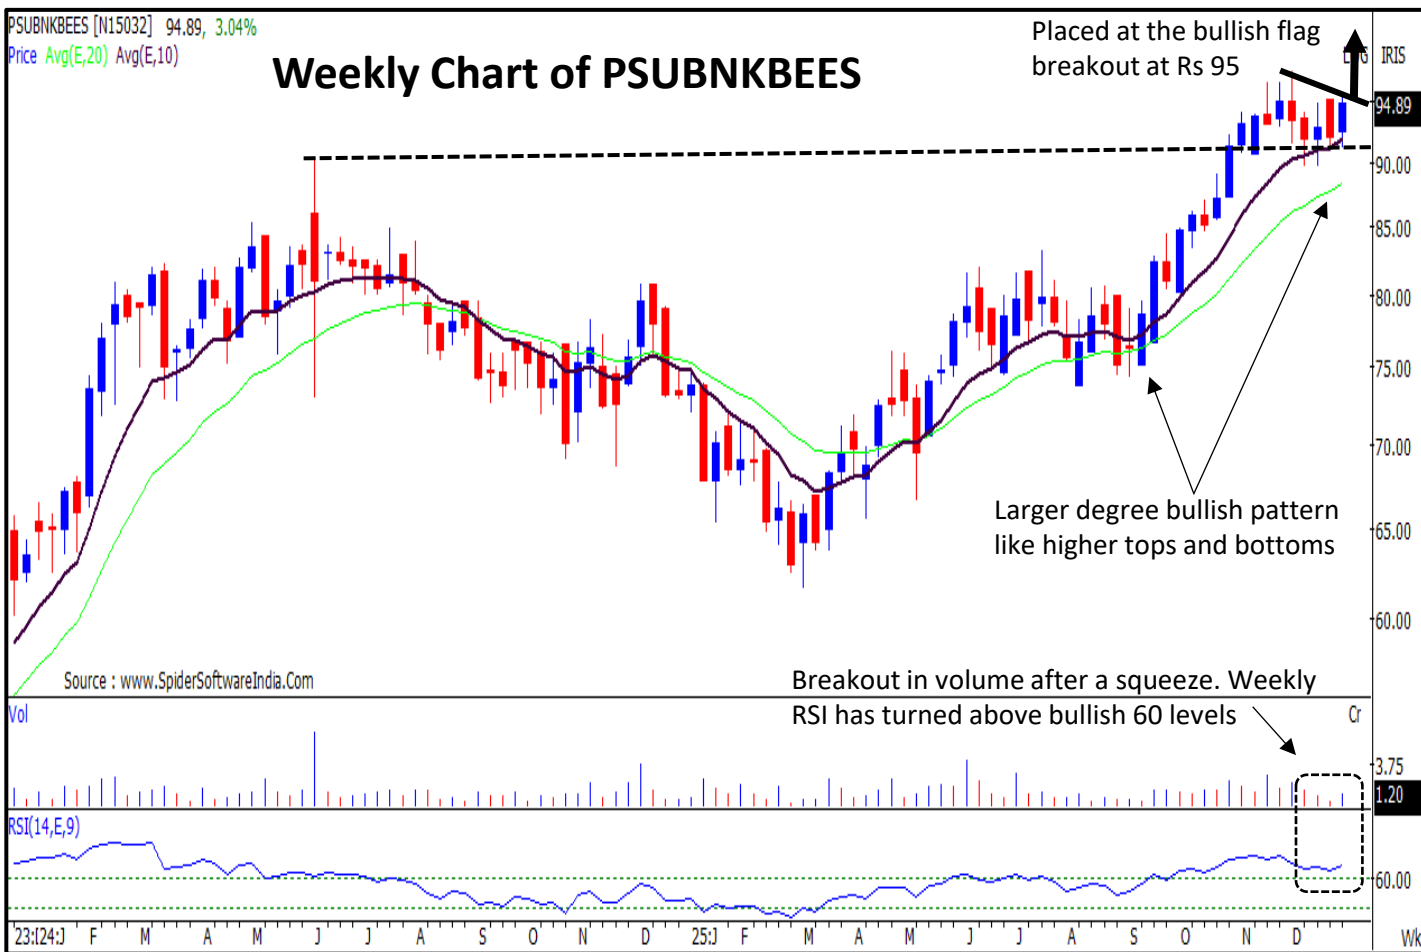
PSUBNKBEES [N15032] 94.89, 3.04%
Price Avg(E,20) Avg(E,10)

Weekly Chart of PSUBNKBEES

Placed at the bullish flag breakout at Rs 95

LOG IRIS

94.89
90.00
85.00
80.00
75.00
70.00
65.00
60.00

Larger degree bullish pattern like higher tops and bottoms

Source : www.SpiderSoftwareIndia.Com

Breakout in volume after a squeeze. Weekly RSI has turned above bullish 60 levels

Vol
Cr
3.75
1.20

RSI(14,E,9)
60.00

'23:|24:J F M A M J J A S O N D 25:J F M A M J J A S O N D Wk